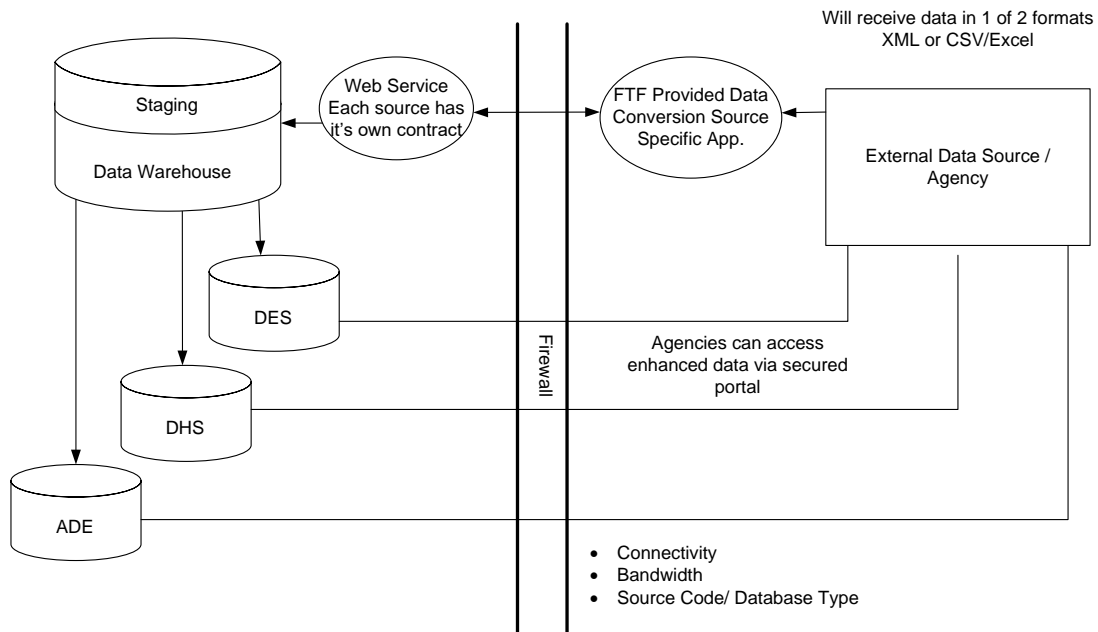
Will receive data in 1 of 2 formats XML or CSV/Excel

Staging

Data Warehouse

Web Service Each source has it's own contract

FTF Provided Data Conversion Source Specific App.

External Data Source / Agency

DES

DHS

ADE

Firewall

Agencies can access enhanced data via secured portal

- Connectivity
- Bandwidth
- Source Code/ Database Type